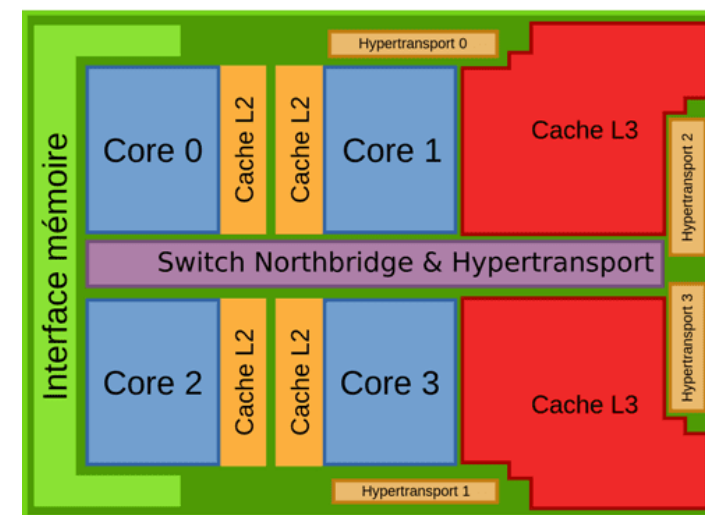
Interface mémoire

Hypertransport 0

Core 0

Cache L2

Cache L2

Core 1

Cache L3

Hypertransport 2

Switch Northbridge & Hypertransport

Core 2

Cache L2

Cache L2

Core 3

Cache L3

Hypertransport 3

Hypertransport 1